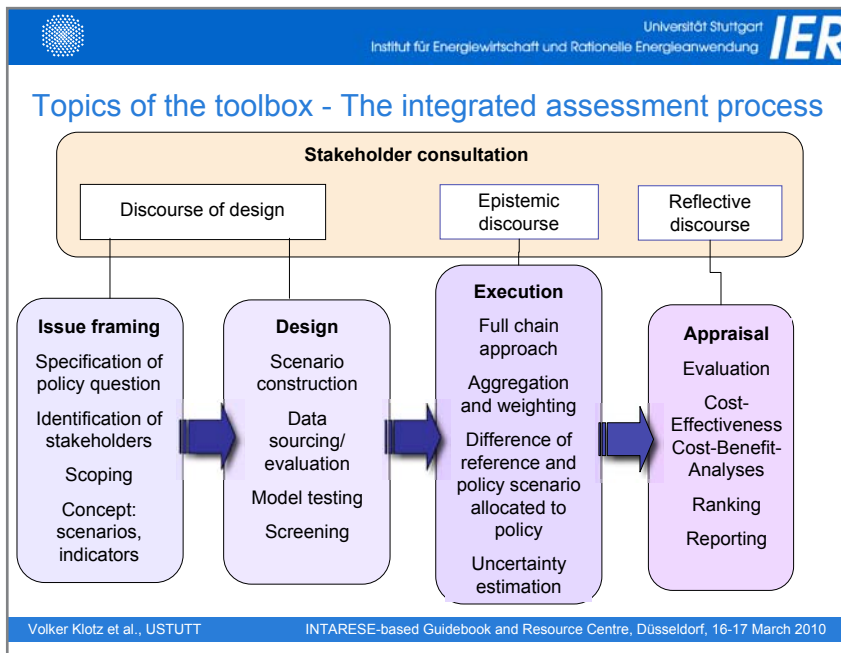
Universität Stuttgart
Institut für Energiewirtschaft und Rationelle Energieanwendung
IER

Topics of the toolbox - The integrated assessment process

Stakeholder consultation

Discourse of design

Epistemic discourse

Reflective discourse

Issue framing
Specification of policy question
Identification of stakeholders
Scoping
Concept: scenarios, indicators

Design
Scenario construction
Data sourcing/ evaluation
Model testing
Screening

Execution
Full chain approach
Aggregation and weighting
Difference of reference and policy scenario allocated to policy
Uncertainty estimation

Appraisal
Evaluation
Cost-Effectiveness
Cost-Benefit-Analyses
Ranking
Reporting

Volker Klotz et al., USTUTT

INTARESE-based Guidebook and Resource Centre, Düsseldorf, 16-17 March 2010